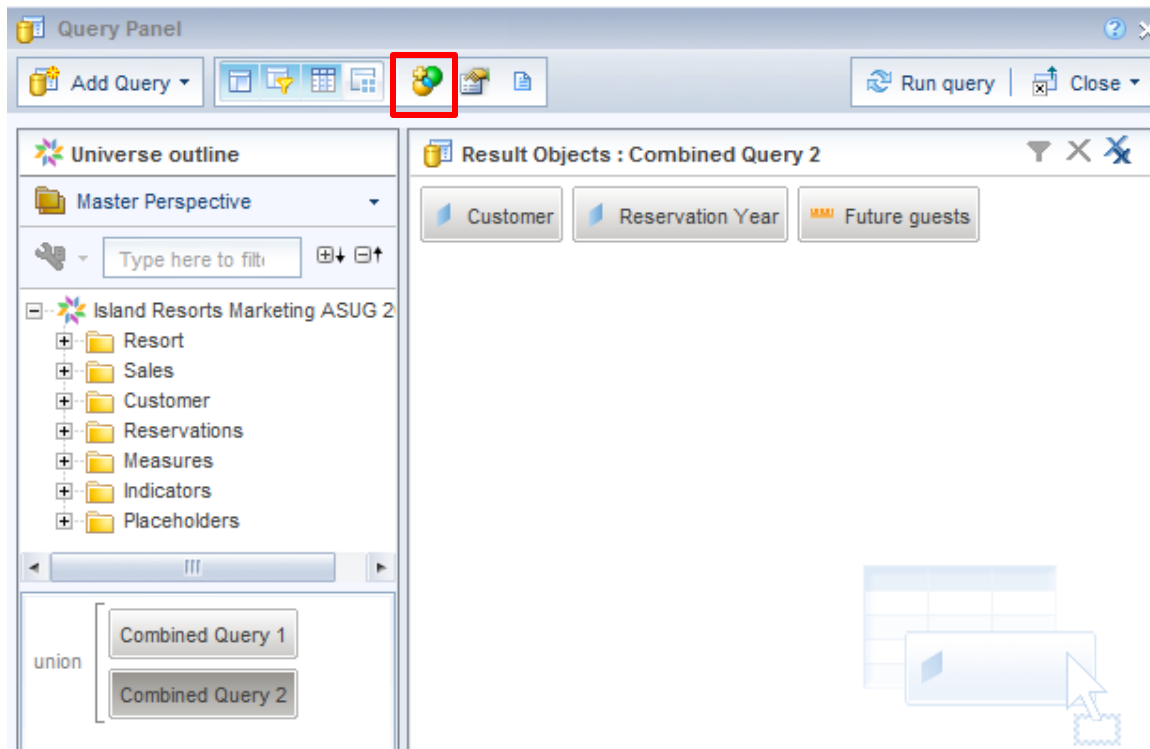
Query Panel

Add Query

Run query

Close

Universe outline

Master Perspective

Type here to filte

Island Resorts Marketing ASUG 2

Resort

Sales

Customer

Reservations

Measures

Indicators

Placeholders

union

Combined Query 1

Combined Query 2

Result Objects : Combined Query 2

Customer

Reservation Year

Future guests